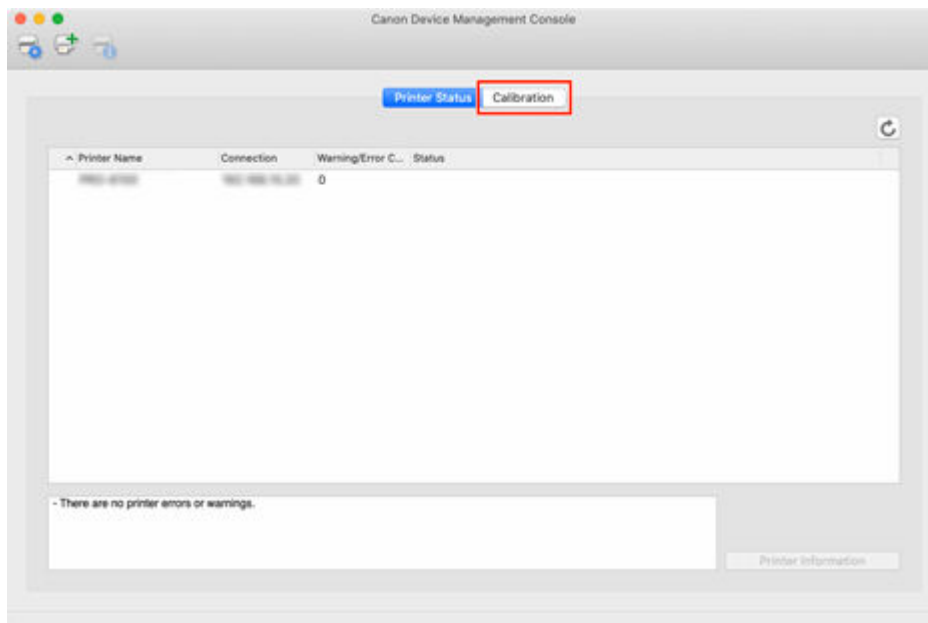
Canon Device Management Console

Printer Status Calibration

| Printer Name | Connection | Warning/Error C... | Status |
|---|---|---|---|
| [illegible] | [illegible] | 0 | |

- There are no printer errors or warnings.

Printer Information